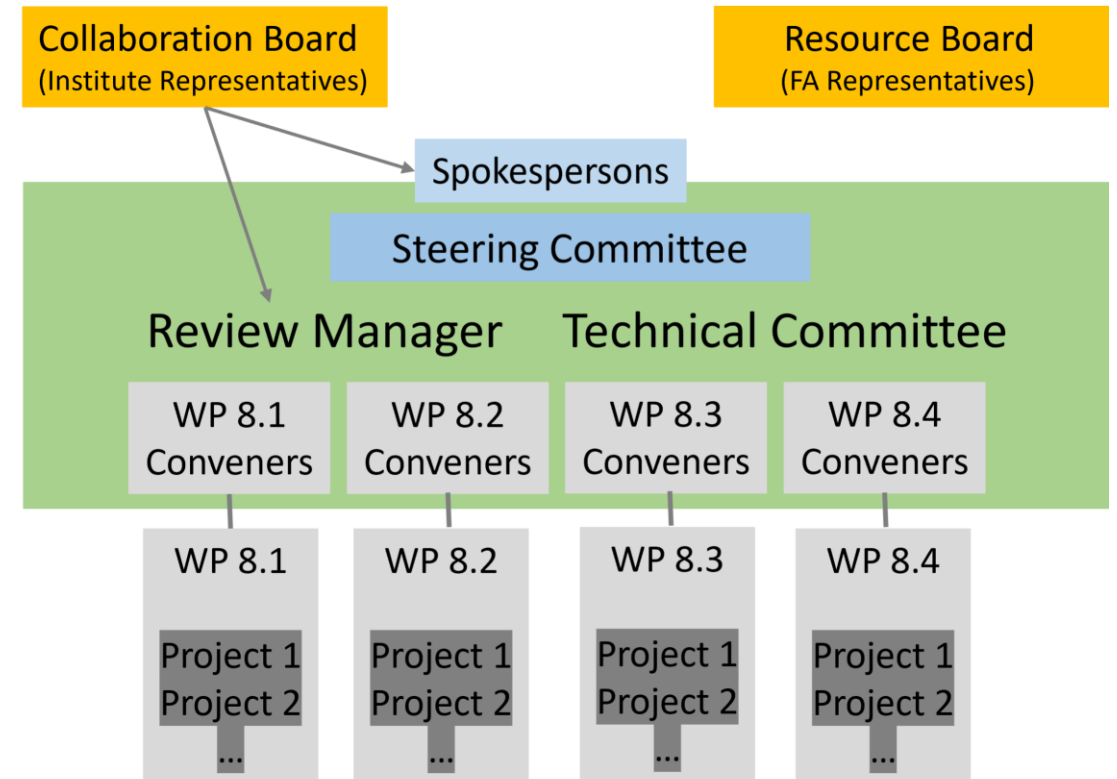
Collaboration Board
(Institute Representatives)

Resource Board
(FA Representatives)

Spokespersons

Steering Committee

Review Manager

Technical Committee

WP 8.1 Conveners

WP 8.2 Conveners

WP 8.3 Conveners

WP 8.4 Conveners

WP 8.1
Project 1
Project 2
...

WP 8.2
Project 1
Project 2
...

WP 8.3
Project 1
Project 2
...

WP 8.4
Project 1
Project 2
...